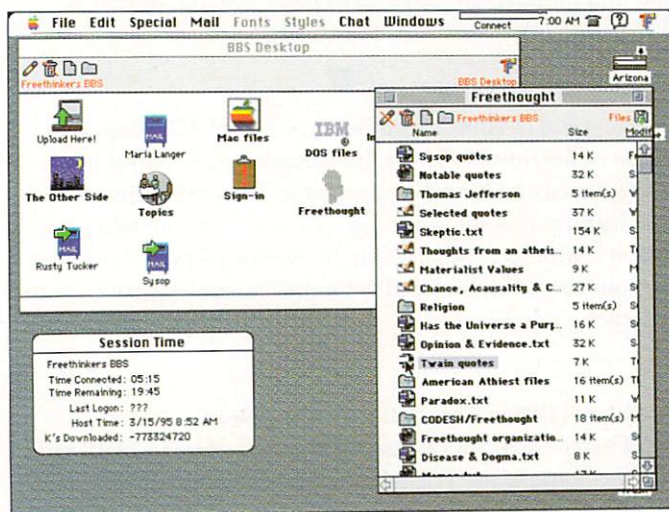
File Edit Special Mail Fonts Styles Chat Windows Connect 7:00 AM

BBS Desktop

Freethinkers BBS

BBS Desktop

Arizona

Upload Here!

Maria Langer

Mac files

IBM

DOS files

The Other Side

Topics

Sign-in

Freethought

Rusty Tucker

Sysop

Freethought

Freethinkers BBS

Files

Name | Size | Modif

| Name | Size |
|---|---|
| Sysop quotes | 14 K |
| Notable quotes | 32 K |
| Thomas Jefferson | 5 item(s) |
| Selected quotes | 37 K |
| Skeptic.txt | 154 K |
| Thoughts from an atheis... | 14 K |
| Materialist Values | 9 K |
| Chance, Acausality & C... | 27 K |
| Religion | 5 item(s) |
| Has the Universe a Purp... | 16 K |
| Opinion & Evidence.txt | 32 K |
| Twain quotes | 7 K |
| American Athiest files | 16 item(s) |
| Paradox.txt | 11 K |
| CODESH/Freethought | 18 item(s) |
| Freethought organizatio... | 14 K |
| Disease & Dogma.txt | 8 K |

Session Time

Freethinkers BBS
Time Connected: 05:15
Time Remaining: 19:45
Last Logon: ???
Host Time: 3/15/95 8:52 AM
K's Downloaded: -773324720